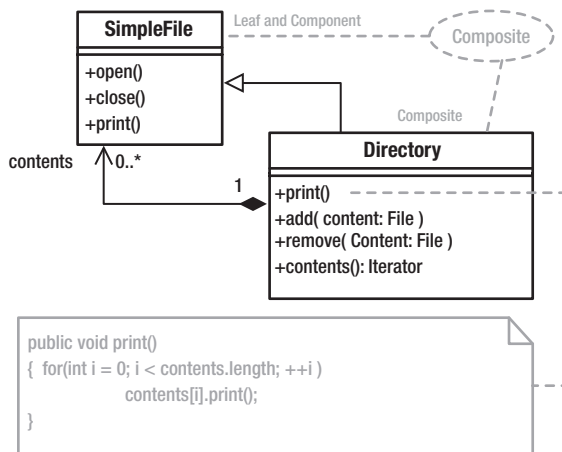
SimpleFile

+open()
+close()
+print()

Leaf and Component

Composite

Composite

contents

0..*

1

Directory

+print()
+add( content: File )
+remove( Content: File )
+contents(): Iterator

public void print()
{ for(int i = 0; i < contents.length; ++i )
contents[i].print();
}